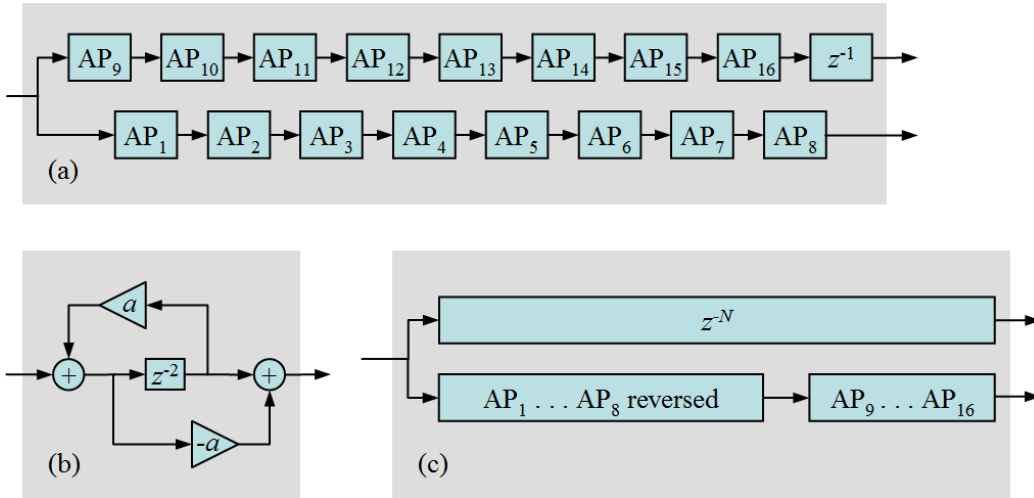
$AP_9$ $AP_{10}$ $AP_{11}$ $AP_{12}$ $AP_{13}$ $AP_{14}$ $AP_{15}$ $AP_{16}$ $z^{-1}$

$AP_1$ $AP_2$ $AP_3$ $AP_4$ $AP_5$ $AP_6$ $AP_7$ $AP_8$

(a)

$a$

$+$ $z^{-2}$ $+$

$-a$

(b)

$z^{-N}$

$AP_1 \ldots AP_8$ reversed

$AP_9 \ldots AP_{16}$

(c)